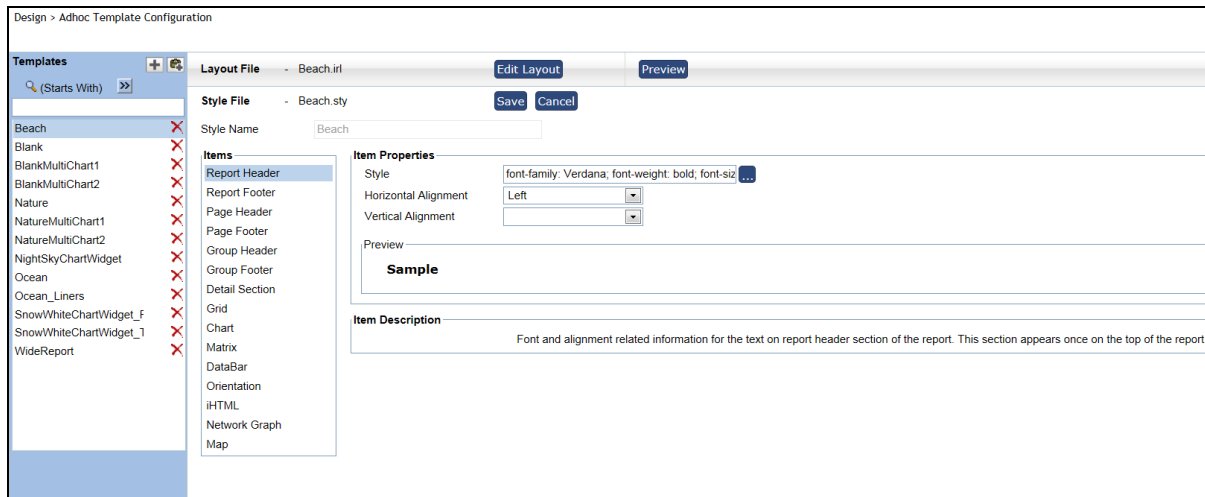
Design > Adhoc Template Configuration

Templates

(Starts With) »

Beach
Blank
BlankMultiChart1
BlankMultiChart2
Nature
NatureMultiChart1
NatureMultiChart2
NightSkyChartWidget
Ocean
Ocean_Liners
SnowWhiteChartWidget_F
SnowWhiteChartWidget_T
WideReport

Layout File - Beach.irl Edit Layout Preview

Style File - Beach.sty Save Cancel

Style Name Beach

Items
Report Header
Report Footer
Page Header
Page Footer
Group Header
Group Footer
Detail Section
Grid
Chart
Matrix
DataBar
Orientation
iHTML
Network Graph
Map

Item Properties
Style font-family: Verdana; font-weight: bold; font-siz ...
Horizontal Alignment Left
Vertical Alignment

Preview
Sample

Item Description
Font and alignment related information for the text on report header section of the report. This section appears once on the top of the report